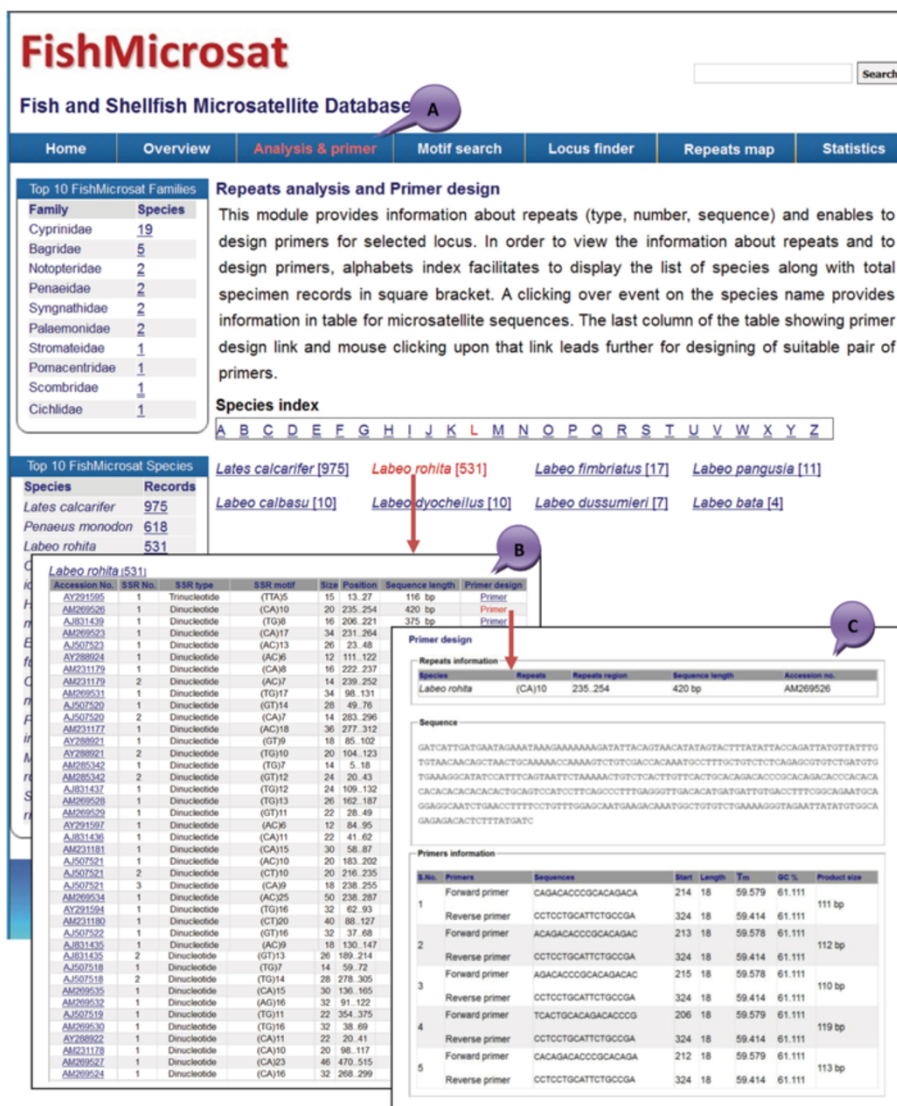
FishMicrosat

Fish and Shellfish Microsatellite Database

Search

A

Home | Overview | Analysis & primer | Motif search | Locus finder | Repeats map | Statistics

Top 10 FishMicrosat Families

| Family | Species |
|---|---|
| Cyprinidae | 19 |
| Bagridae | 5 |
| Notopteridae | 2 |
| Penaeidae | 2 |
| Syngnathidae | 2 |
| Palaemonidae | 2 |
| Stromateidae | 1 |
| Pomacentridae | 1 |
| Scombridae | 1 |
| Cichlidae | 1 |

Repeats analysis and Primer design

This module provides information about repeats (type, number, sequence) and enables to design primers for selected locus. In order to view the information about repeats and to design primers, alphabets index facilitates to display the list of species along with total specimen records in square bracket. A clicking over event on the species name provides information in table for microsatellite sequences. The last column of the table showing primer design link and mouse clicking upon that link leads further for designing of suitable pair of primers.

Species index

A B C D E F G H I J K L M N O P Q R S T U V W X Y Z

Top 10 FishMicrosat Species

| Species | Records |
|---|---|
| Lates calcarifer | 975 |
| Penaeus monodon | 618 |
| Labeo rohita | 531 |

Lates calcarifer [975]   Labeo rohita [531]   Labeo fimbriatus [17]   Labeo pangusia [11]
Labeo calbasu [10]   Labeo dyocheilus [10]   Labeo dussumieri [7]   Labeo bata [4]

B

Labeo rohita (531)

| Accession No. | SSR No. | SSR type | SSR motif | Size | Position | Sequence length | Primer design |
|---|---|---|---|---|---|---|---|
| AY291595 | 1 | Trinucleotide | (TTA)5 | 15 | 13..27 | 116 bp | Primer |
| AM269526 | 1 | Dinucleotide | (CA)10 | 20 | 235..254 | 420 bp | Primer |
| AJ831439 | 1 | Dinucleotide | (TG)8 | 16 | 206..221 | 375 bp | Primer |
| AM269523 | 1 | Dinucleotide | (CA)17 | 34 | 231..264 | | |
| AJ507523 | 1 | Dinucleotide | (AC)13 | 26 | 23..48 | | |
| AY288924 | 1 | Dinucleotide | (AC)6 | 12 | 111..122 | | |
| AM231179 | 1 | Dinucleotide | (CA)8 | 16 | 222..237 | | |
| AM231179 | 2 | Dinucleotide | (AC)7 | 14 | 239..252 | | |
| AM269531 | 1 | Dinucleotide | (TG)17 | 34 | 98..131 | | |
| AJ507520 | 1 | Dinucleotide | (GT)14 | 28 | 49..76 | | |
| AJ507520 | 2 | Dinucleotide | (CA)7 | 14 | 283..296 | | |
| AM231177 | 1 | Dinucleotide | (AC)18 | 36 | 277..312 | | |
| AY288921 | 1 | Dinucleotide | (GT)9 | 18 | 85..102 | | |
| AY288921 | 2 | Dinucleotide | (TG)10 | 20 | 104..123 | | |
| AM285342 | 1 | Dinucleotide | (TG)7 | 14 | 5..18 | | |
| AM285342 | 2 | Dinucleotide | (GT)12 | 24 | 20..43 | | |
| AJ831437 | 1 | Dinucleotide | (TG)12 | 24 | 109..132 | | |
| AM269528 | 1 | Dinucleotide | (TG)13 | 26 | 162..187 | | |
| AM269529 | 1 | Dinucleotide | (GT)11 | 22 | 28..49 | | |
| AY291597 | 1 | Dinucleotide | (AC)6 | 12 | 84..95 | | |
| AJ831436 | 1 | Dinucleotide | (CA)11 | 22 | 41..62 | | |
| AM231181 | 1 | Dinucleotide | (CA)15 | 30 | 58..87 | | |
| AJ507521 | 1 | Dinucleotide | (AC)10 | 20 | 183..202 | | |
| AJ507521 | 2 | Dinucleotide | (CT)10 | 20 | 216..235 | | |
| AJ507521 | 3 | Dinucleotide | (CA)9 | 18 | 238..255 | | |
| AM269534 | 1 | Dinucleotide | (AC)25 | 50 | 238..287 | | |
| AY291594 | 1 | Dinucleotide | (TG)16 | 32 | 62..93 | | |
| AM231180 | 1 | Dinucleotide | (CT)20 | 40 | 88..127 | | |
| AJ507522 | 1 | Dinucleotide | (GT)16 | 32 | 37..68 | | |
| AJ831435 | 1 | Dinucleotide | (AC)9 | 18 | 130..147 | | |
| AJ831435 | 2 | Dinucleotide | (GT)13 | 26 | 189..214 | | |
| AJ507518 | 1 | Dinucleotide | (TG)7 | 14 | 59..72 | | |
| AJ507518 | 2 | Dinucleotide | (TG)14 | 28 | 278..305 | | |
| AM269535 | 1 | Dinucleotide | (CA)15 | 30 | 136..165 | | |
| AM269532 | 1 | Dinucleotide | (AG)16 | 32 | 91..122 | | |
| AJ507519 | 1 | Dinucleotide | (TG)11 | 22 | 354..375 | | |
| AM269530 | 1 | Dinucleotide | (TG)16 | 32 | 38..69 | | |
| AY288922 | 1 | Dinucleotide | (CA)11 | 22 | 20..41 | | |
| AM231178 | 1 | Dinucleotide | (CA)10 | 20 | 98..117 | | |
| AM269527 | 1 | Dinucleotide | (CA)23 | 46 | 470..515 | | |
| AM269524 | 1 | Dinucleotide | (CA)16 | 32 | 268..299 | | |

C

Primer design

Repeats information

| Species | Repeats | Repeats region | Sequence length | Accession no. |
|---|---|---|---|---|
| Labeo rohita | (CA)10 | 235..254 | 420 bp | AM269526 |

Sequence

GATCATTGATGAATAGAAATAAAGAAAAAAAGATATTACAGTAACATATAGTACTTTATATTACCAGATTATGTTATTGTGTAACAACAGCTAACTGCAAAAACCAAAAGTCTGTCGACCACAAATGCCTTTGCTGTCTCTCAGAGCGTGTCTGATGTGTGAAAGGCATATCCATTTCAGTAATCTAAAAACTGTCTCACTTGTTCACTGCACAGACACCCGCACAGACACCCACACACACACACACACACACTGCAGTCCATCCTTCAGCCCTTTGAGGTTGACACATGATGATTGTGACCTTTCGGCAGAATGCAGGAGGCAATCTGAACCTTTTCCTGTTTGGAGCAATGAAGACAAATGGCTGTGTCTGAAAAGGGTAGAATTATATGTGGCAGAGAGACACTCTTTATGATC

Primers information

| S.No. | Primers | Sequences | Start | Length | Tm | GC % | Product size |
|---|---|---|---|---|---|---|---|
| 1 | Forward primer | CAGACACCCGCACAGACA | 214 | 18 | 59.579 | 61.111 | 111 bp |
| | Reverse primer | CCTCCTGCATTCTGCCGA | 324 | 18 | 59.414 | 61.111 | |
| 2 | Forward primer | ACAGACACCCGCACAGAC | 213 | 18 | 59.578 | 61.111 | 112 bp |
| | Reverse primer | CCTCCTGCATTCTGCCGA | 324 | 18 | 59.414 | 61.111 | |
| 3 | Forward primer | AGACACCCGCACAGACAC | 215 | 18 | 59.578 | 61.111 | 110 bp |
| | Reverse primer | CCTCCTGCATTCTGCCGA | 324 | 18 | 59.414 | 61.111 | |
| 4 | Forward primer | TCACTGCACAGACACCCG | 206 | 18 | 59.579 | 61.111 | 119 bp |
| | Reverse primer | CCTCCTGCATTCTGCCGA | 324 | 18 | 59.414 | 61.111 | |
| 5 | Forward primer | CACAGACACCCGCACAGA | 212 | 18 | 59.579 | 61.111 | 113 bp |
| | Reverse primer | CCTCCTGCATTCTGCCGA | 324 | 18 | 59.414 | 61.111 | |